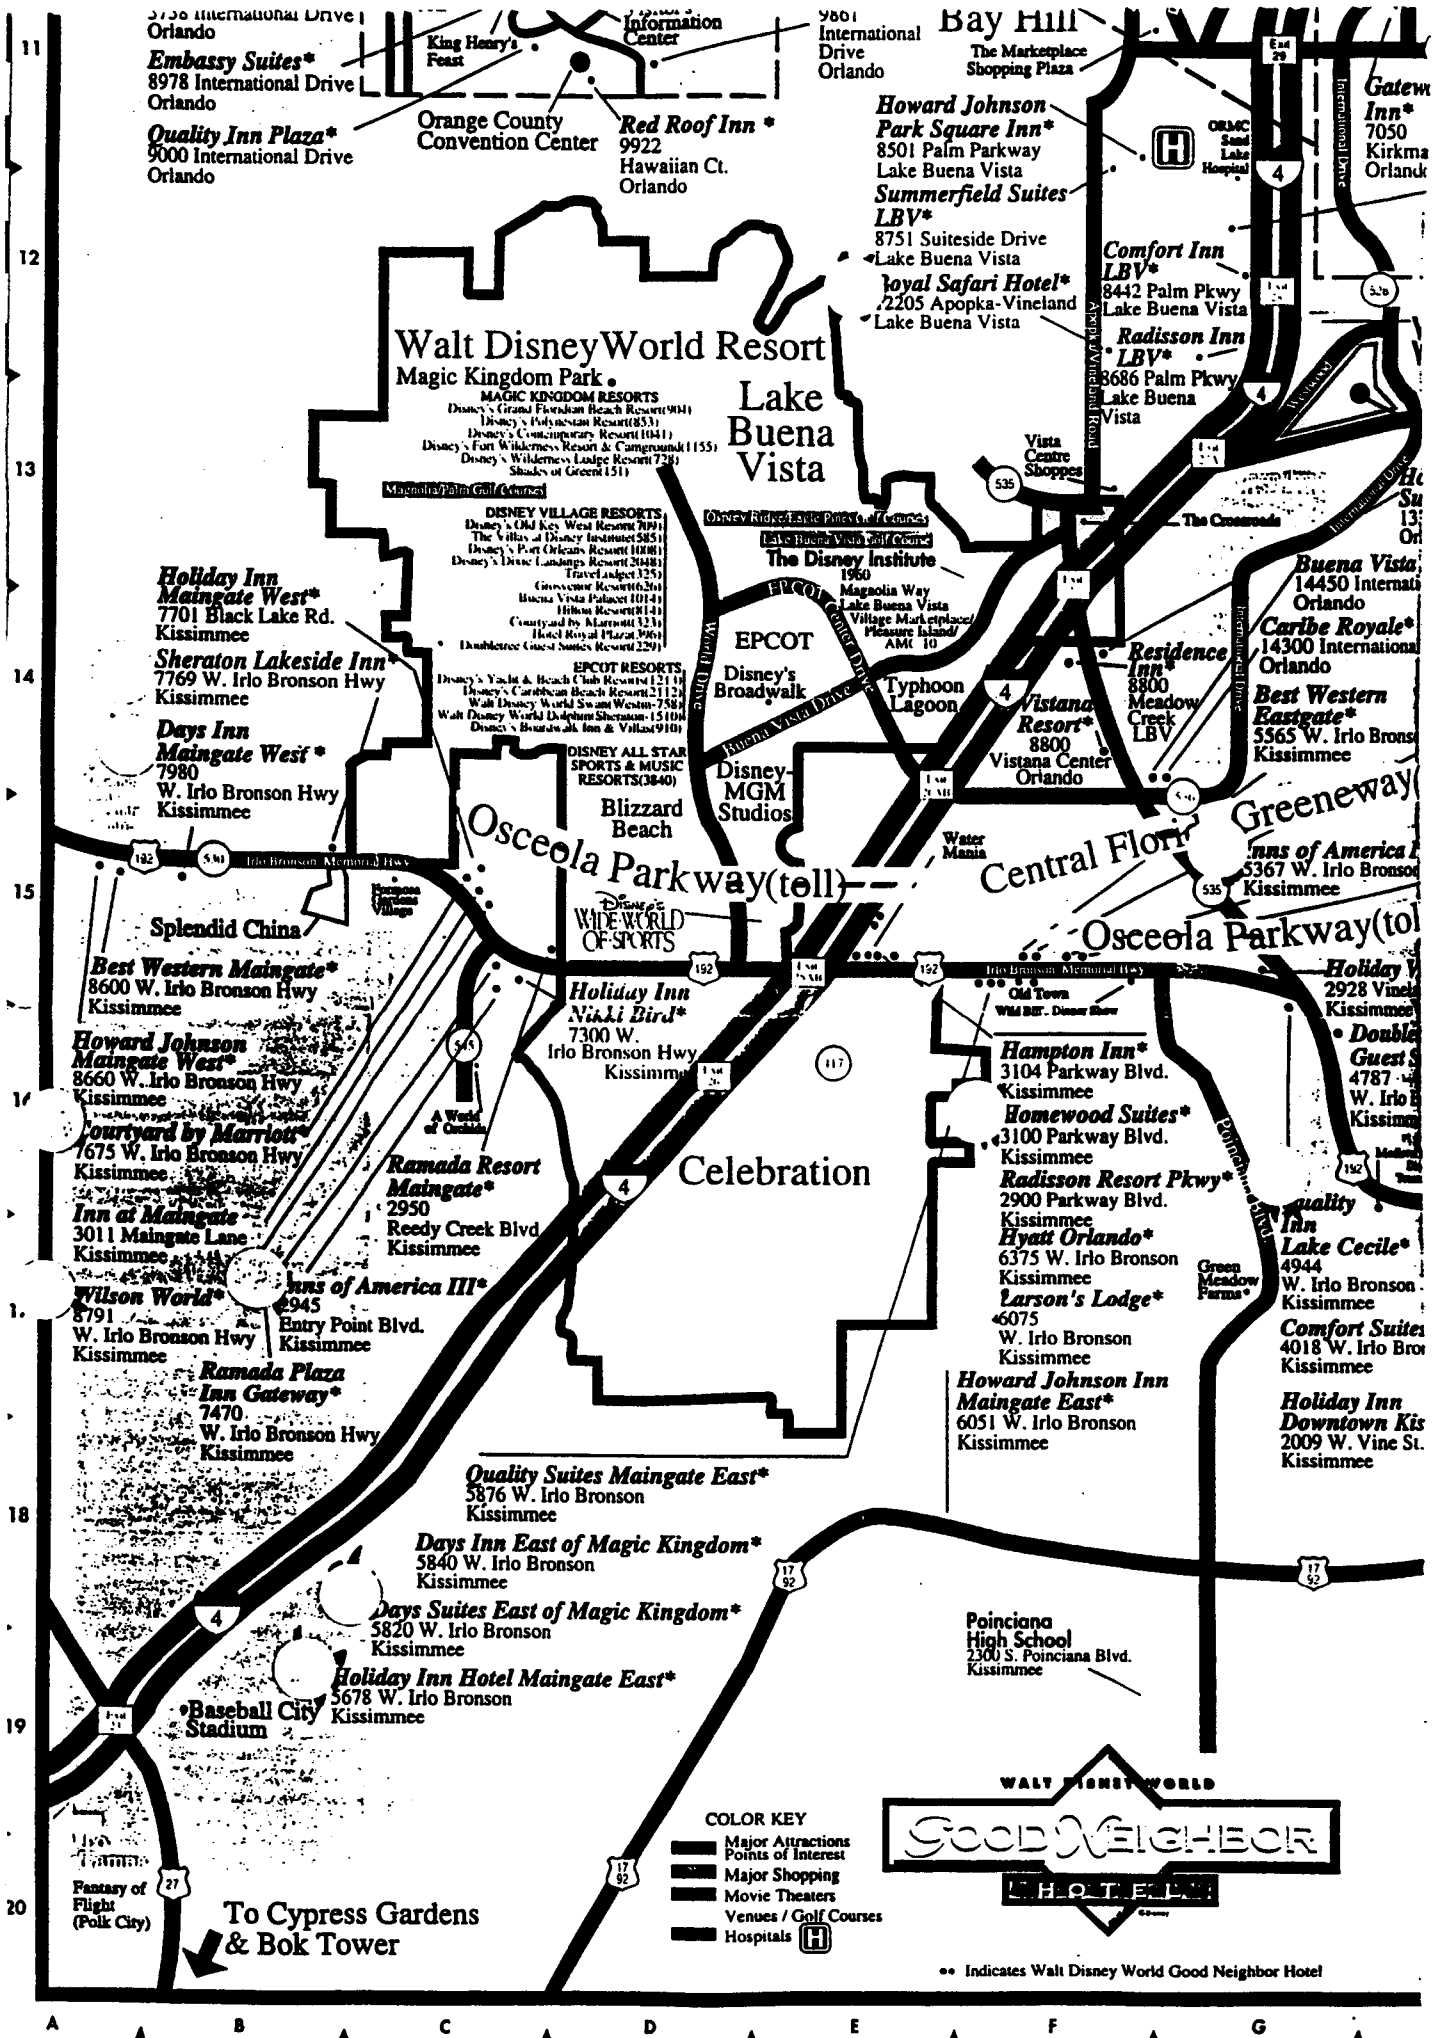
5738 International Drive
Orlando
Embassy Suites*
8978 International Drive
Orlando
Quality Inn Plaza*
9000 International Drive
Orlando
King Henry's Feast
Orange County Convention Center
Information Center
Red Roof Inn *
9922
Hawaiian Ct.
Orlando
9801
International
Drive
Orlando
Bay Hill
The Marketplace Shopping Plaza
Howard Johnson Park Square Inn*
8501 Palm Parkway
Lake Buena Vista
Summerfield Suites LBV*
8751 Suiteside Drive
Lake Buena Vista
Royal Safari Hotel*
12205 Apopka-Vineland
Lake Buena Vista
ORMC Sand Lake Hospital
Gateway Inn*
7050
Kirkman
Orlando
Comfort Inn LBV*
8442 Palm Pkwy
Lake Buena Vista
Radisson Inn LBV*
8686 Palm Pkwy
Lake Buena Vista
Apopka-Vineland Road
International Drive
11
12
13
14
15
18
19
20
Walt Disney World Resort
Magic Kingdom Park
MAGIC KINGDOM RESORTS
Disney's Grand Floridian Beach Resort(901)
Disney's Polynesian Resort(853)
Disney's Contemporary Resort(1041)
Disney's Fort Wilderness Resort & Campground(1155)
Disney's Wilderness Lodge Resort(728)
Shades of Green(151)
Magnolia/Palm Golf Courses
Lake Buena Vista
DISNEY VILLAGE RESORTS
Disney's Old Key West Resort(709)
The Villas at Disney Institute(585)
Disney's Port Orleans Resort(1008)
Disney's Dixie Landings Resort(2048)
Travelodge(325)
Grosvenor Resort(626)
Buena Vista Palace(1014)
Hilton Resort(814)
Courtyard by Marriott(323)
Hotel Royal Plaza(396)
Doubletree Guest Suites Resort(229)
Osprey Ridge/Eagle Pines Golf Courses
Lake Buena Vista Golf Course
The Disney Institute
1960
Magnolia Way
Lake Buena Vista
Village Marketplace/ Pleasure Island/ AMC 10
Vista Centre Shoppes
535
The Crossroads
Holiday Inn Maingate West*
7701 Black Lake Rd.
Kissimmee
Sheraton Lakeside Inn*
7769 W. Irlo Bronson Hwy
Kissimmee
Days Inn Maingate West *
7980
W. Irlo Bronson Hwy
Kissimmee
EPCOT RESORTS
Disney's Yacht & Beach Club Resorts(1213)
Disney's Caribbean Beach Resort(2112)
Walt Disney World Swan Westin(758)
Walt Disney World Dolphin Sheraton(1510)
Disney's Boardwalk Inn & Villas(910)
EPCOT
EPCOT Center Drive
World Drive
Disney's Broadwalk
Buena Vista Drive
Typhoon Lagoon
4
Vistana Resort*
8800
Vistana Center
Orlando
Residence Inn*
8800
Meadow Creek
LBV
Buena Vista
14450 International
Orlando
Caribe Royale*
14300 International
Orlando
Best Western Eastgate*
5565 W. Irlo Bronson
Kissimmee
DISNEY ALL STAR SPORTS & MUSIC RESORTS(3840)
Blizzard Beach
Disney-MGM Studios
Osceola Parkway(toll)
Water Mania
Central Florida Greeneway
Inns of America
5367 W. Irlo Bronson
Kissimmee
Osceola Parkway(toll)
192
530
Irlo Bronson Memorial Hwy
Splendid China
Disney's Wide World of Sports
Best Western Maingate*
8600 W. Irlo Bronson Hwy
Kissimmee
Howard Johnson Maingate West*
8660 W. Irlo Bronson Hwy
Kissimmee
Courtyard by Marriott*
7675 W. Irlo Bronson Hwy
Kissimmee
Inn at Maingate*
3011 Maingate Lane
Kissimmee
Wilson World*
7791
W. Irlo Bronson Hwy
Kissimmee
Holiday Inn Nikki Bird*
7300 W.
Irlo Bronson Hwy
Kissimmee
545
A World of Orchids
Ramada Resort Maingate*
2950
Reedy Creek Blvd
Kissimmee
Inns of America III*
2945
Entry Point Blvd.
Kissimmee
Ramada Plaza Inn Gateway*
7470
W. Irlo Bronson Hwy
Kissimmee
117
Celebration
Old Town
Wild Bill's Dinner Show
Hampton Inn*
3104 Parkway Blvd.
Kissimmee
Homewood Suites*
3100 Parkway Blvd.
Kissimmee
Radisson Resort Pkwy*
2900 Parkway Blvd.
Kissimmee
Hyatt Orlando*
6375 W. Irlo Bronson
Kissimmee
Larson's Lodge*
6075
W. Irlo Bronson
Kissimmee
Howard Johnson Inn Maingate East*
6051 W. Irlo Bronson
Kissimmee
Green Meadow Farms*
Poinciana Blvd
Holiday Inn
2928 Vineland
Kissimmee
Doubletree Guest Suites
4787
W. Irlo
Kissimmee
Quality Inn Lake Cecile*
4944
W. Irlo Bronson
Kissimmee
Comfort Suites
4018 W. Irlo Bronson
Kissimmee
Holiday Inn Downtown Kissimmee
2009 W. Vine St.
Kissimmee
Quality Suites Maingate East*
5876 W. Irlo Bronson
Kissimmee
Days Inn East of Magic Kingdom*
5840 W. Irlo Bronson
Kissimmee
Days Suites East of Magic Kingdom*
5820 W. Irlo Bronson
Kissimmee
Holiday Inn Hotel Maingate East*
5678 W. Irlo Bronson
Kissimmee
17 92
Poinciana High School
2300 S. Poinciana Blvd.
Kissimmee
Baseball City Stadium
27
Fantasy of Flight (Polk City)
To Cypress Gardens & Bok Tower
COLOR KEY
Major Attractions Points of Interest
Major Shopping
Movie Theaters
Venues / Golf Courses
Hospitals
WALT DISNEY WORLD
GOOD NEIGHBOR
HOTEL
•• Indicates Walt Disney World Good Neighbor Hotel
A B C D E F G